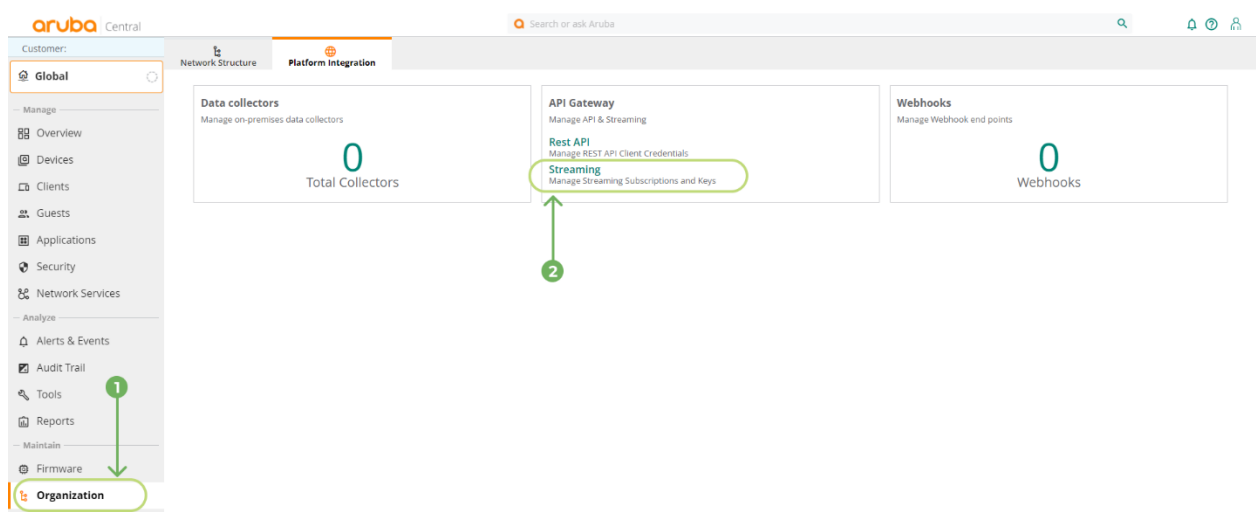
aruba Central

Search or ask Aruba

Customer:

Global

Manage

Overview

Devices

Clients

Guests

Applications

Security

Network Services

Analyze

Alerts & Events

Audit Trail

Tools

Reports

Maintain

Firmware

Organization

Network Structure

Platform Integration

Data collectors

Manage on-premises data collectors

0

Total Collectors

API Gateway

Manage API & Streaming

Rest API

Manage REST API Client Credentials

Streaming

Manage Streaming Subscriptions and Keys

Webhooks

Manage Webhook end points

0

Webhooks

2

1